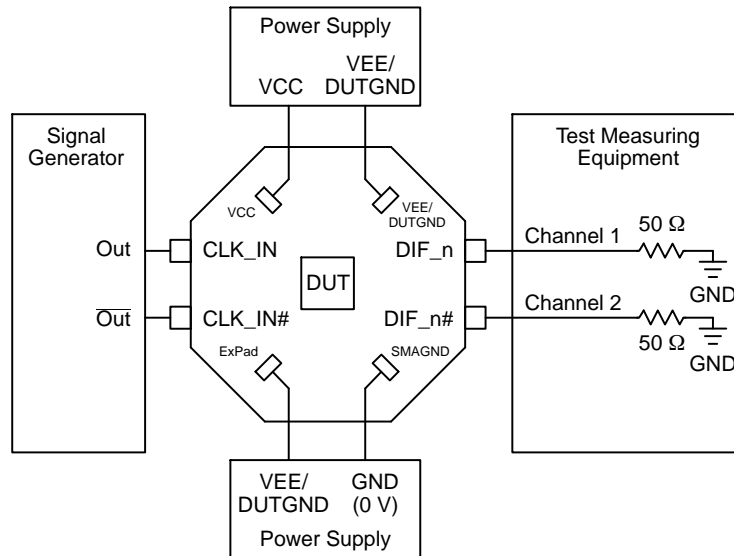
Power Supply

VCC

VEE/ DUTGND

Signal Generator

Out

$\overline{\text{Out}}$

VCC

VEE/ DUTGND

CLK_IN

CLK_IN#

DUT

DIF_n

DIF_n#

ExPad

SMAGND

Test Measuring Equipment

Channel 1

50 Ω

GND

Channel 2

50 Ω

GND

VEE/ DUTGND

GND (0 V)

Power Supply